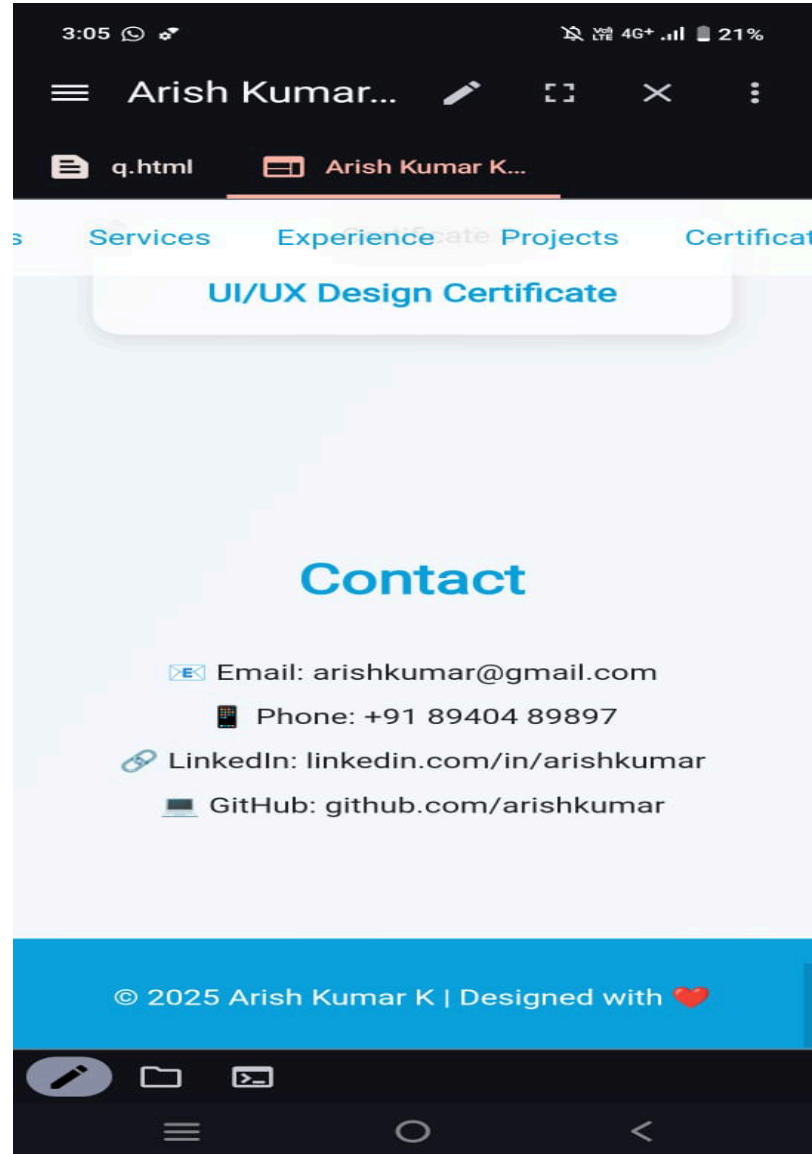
3:05

4G+ 21%

Arish Kumar...

q.html

Arish Kumar K...

s Services Experience Projects Certificat

UI/UX Design Certificate

Contact

📧 Email: arishkumar@gmail.com

📱 Phone: +91 89404 89897

🔗 LinkedIn: linkedin.com/in/arishkumar

💻 GitHub: github.com/arishkumar

© 2025 Arish Kumar K | Designed with ❤️